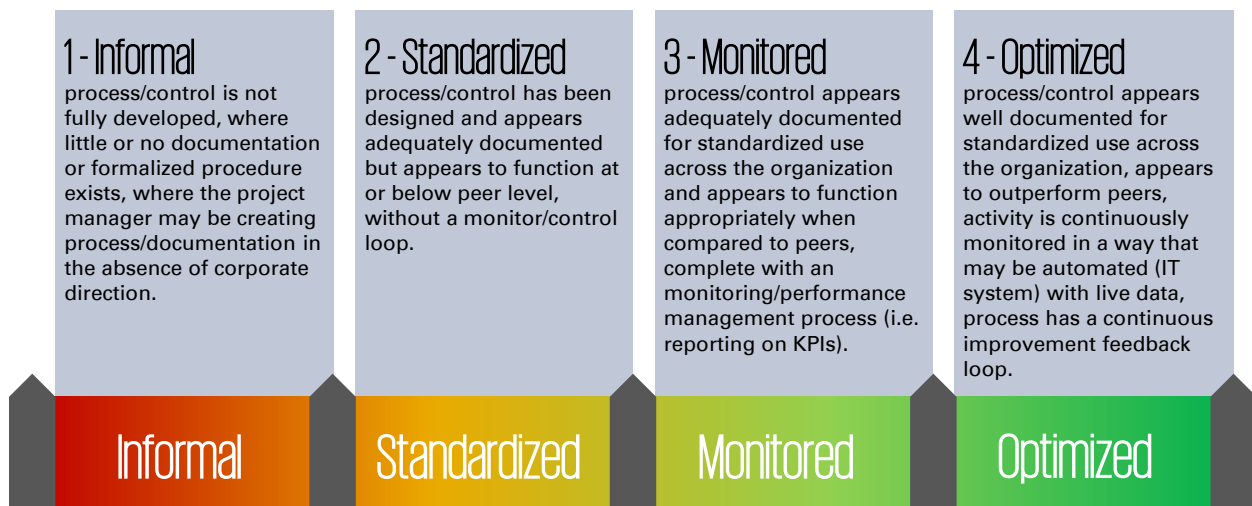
1 - Informal
process/control is not fully developed, where little or no documentation or formalized procedure exists, where the project manager may be creating process/documentation in the absence of corporate direction.

2 - Standardized
process/control has been designed and appears adequately documented but appears to function at or below peer level, without a monitor/control loop.

3 - Monitored
process/control appears adequately documented for standardized use across the organization and appears to function appropriately when compared to peers, complete with an monitoring/performance management process (i.e. reporting on KPIs).

4 - Optimized
process/control appears well documented for standardized use across the organization, appears to outperform peers, activity is continuously monitored in a way that may be automated (IT system) with live data, process has a continuous improvement feedback loop.

Informal

Standardized

Monitored

Optimized